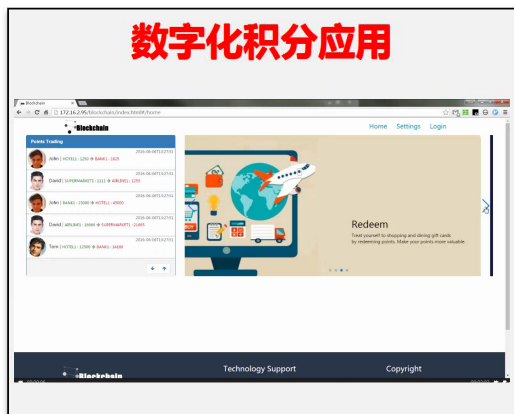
数字化积分应用

Blockchain ×

172.16.2.96/blockchain/index.html#/home

Blockchain

Home Settings Login

Points Trading

2016-08-08T13:27:51
John | HOTEL : 1250 ⊕ BANK : 1625

2016-08-08T13:27:51
David | SUPERMARKETS : 1111 ⊕ AIRLINE : 1250

2016-08-08T13:27:51
John | BANK : 25000 ⊕ HOTEL : 40000

2016-08-08T13:27:51
David | AIRLINE : 15000 ⊕ SUPERMARKETS : 21665

2016-08-08T13:27:51
Tom | HOTEL : 1500 ⊕ BANK : 16600

Redeem

Treat yourself to shopping and dining gift cards by redeeming points. Make your points more valuable.

Blockchain

Technology Support

Copyright